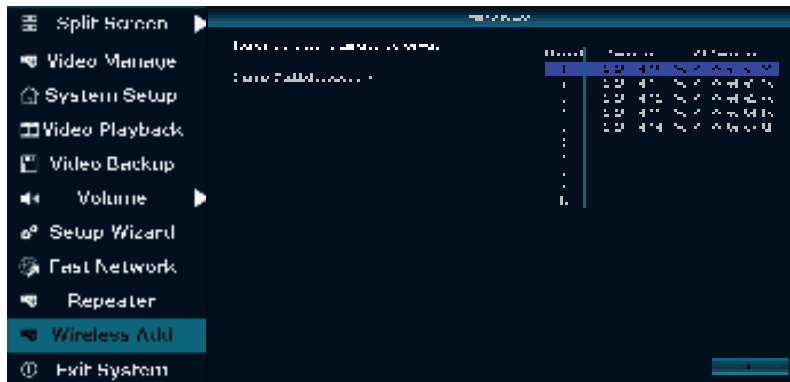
Split Screen
Video Manage
System Setup
Video Playback
Video Backup
Volume
Setup Wizard
Fast Network
Repeater
Wireless Add
Exit System

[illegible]

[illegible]

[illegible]

| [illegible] | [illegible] | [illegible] |
|---|---|---|
| 1 | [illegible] | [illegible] |
| 2 | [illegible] | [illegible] |
| 3 | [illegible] | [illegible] |
| 4 | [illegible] | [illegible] |
| 5 | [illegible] | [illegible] |
| 6 | | |
| 7 | | |
| 8 | | |
| 9 | | |
| 10 | | |

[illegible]